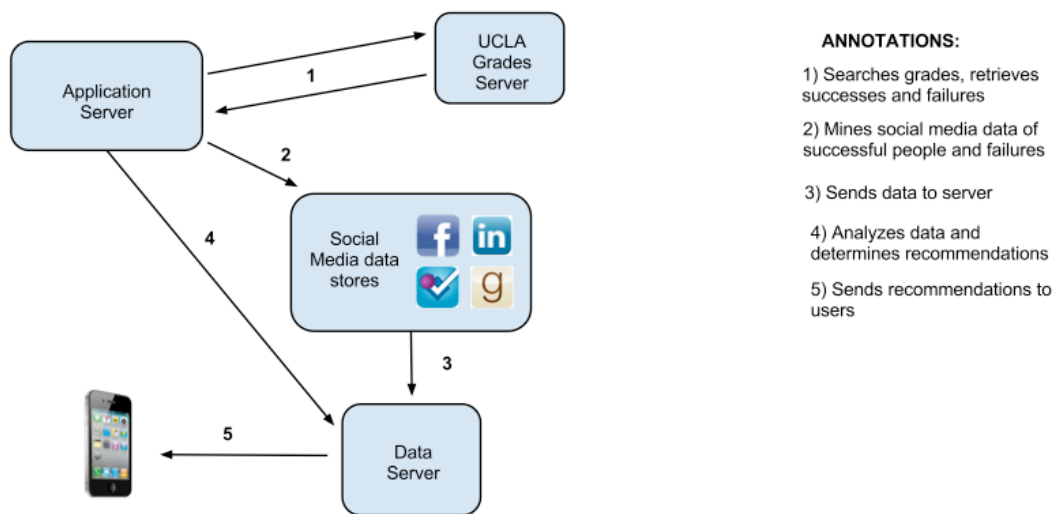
Application Server

UCLA Grades Server

1

2

Social Media data stores

f in g

4

3

5

Data Server

ANNOTATIONS:

1) Searches grades, retrieves successes and failures

2) Mines social media data of successful people and failures

3) Sends data to server

4) Analyzes data and determines recommendations

5) Sends recommendations to users